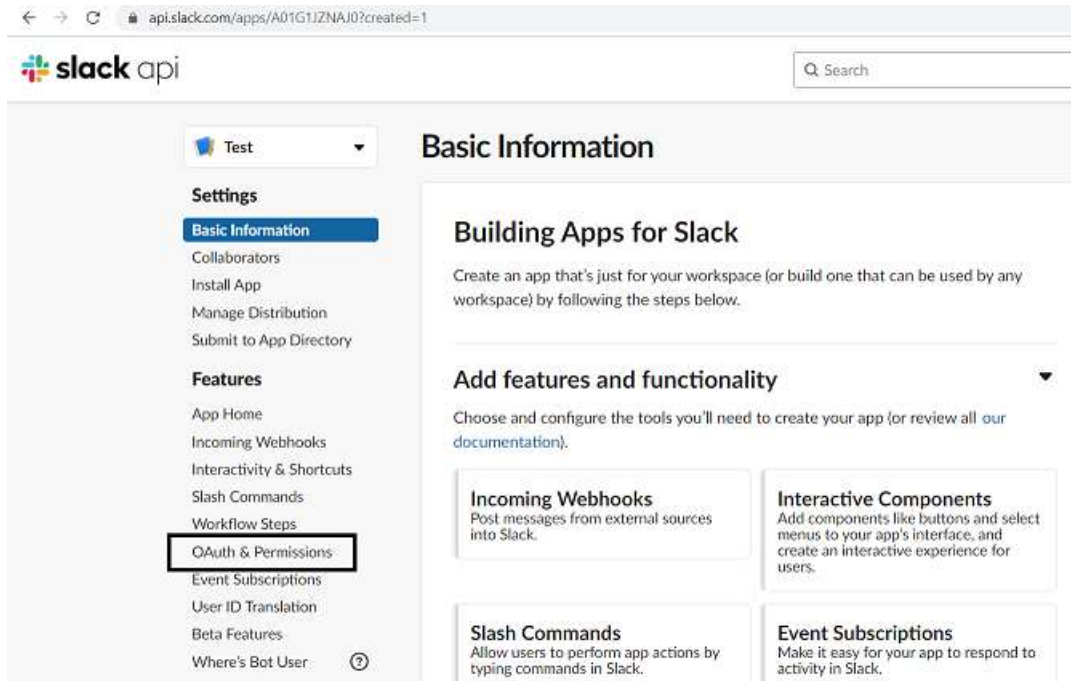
api.slack.com/apps/A01G1JZNAJ0?created=1

slack api

Search

Test

Settings

Basic Information
Collaborators
Install App
Manage Distribution
Submit to App Directory

Features

App Home
Incoming Webhooks
Interactivity & Shortcuts
Slash Commands
Workflow Steps
OAuth & Permissions
Event Subscriptions
User ID Translation
Beta Features
Where's Bot User

Basic Information

Building Apps for Slack

Create an app that's just for your workspace (or build one that can be used by any workspace) by following the steps below.

Add features and functionality

Choose and configure the tools you'll need to create your app (or review all our documentation).

Incoming Webhooks
Post messages from external sources into Slack.

Interactive Components
Add components like buttons and select menus to your app's interface, and create an interactive experience for users.

Slash Commands
Allow users to perform app actions by typing commands in Slack.

Event Subscriptions
Make it easy for your app to respond to activity in Slack.